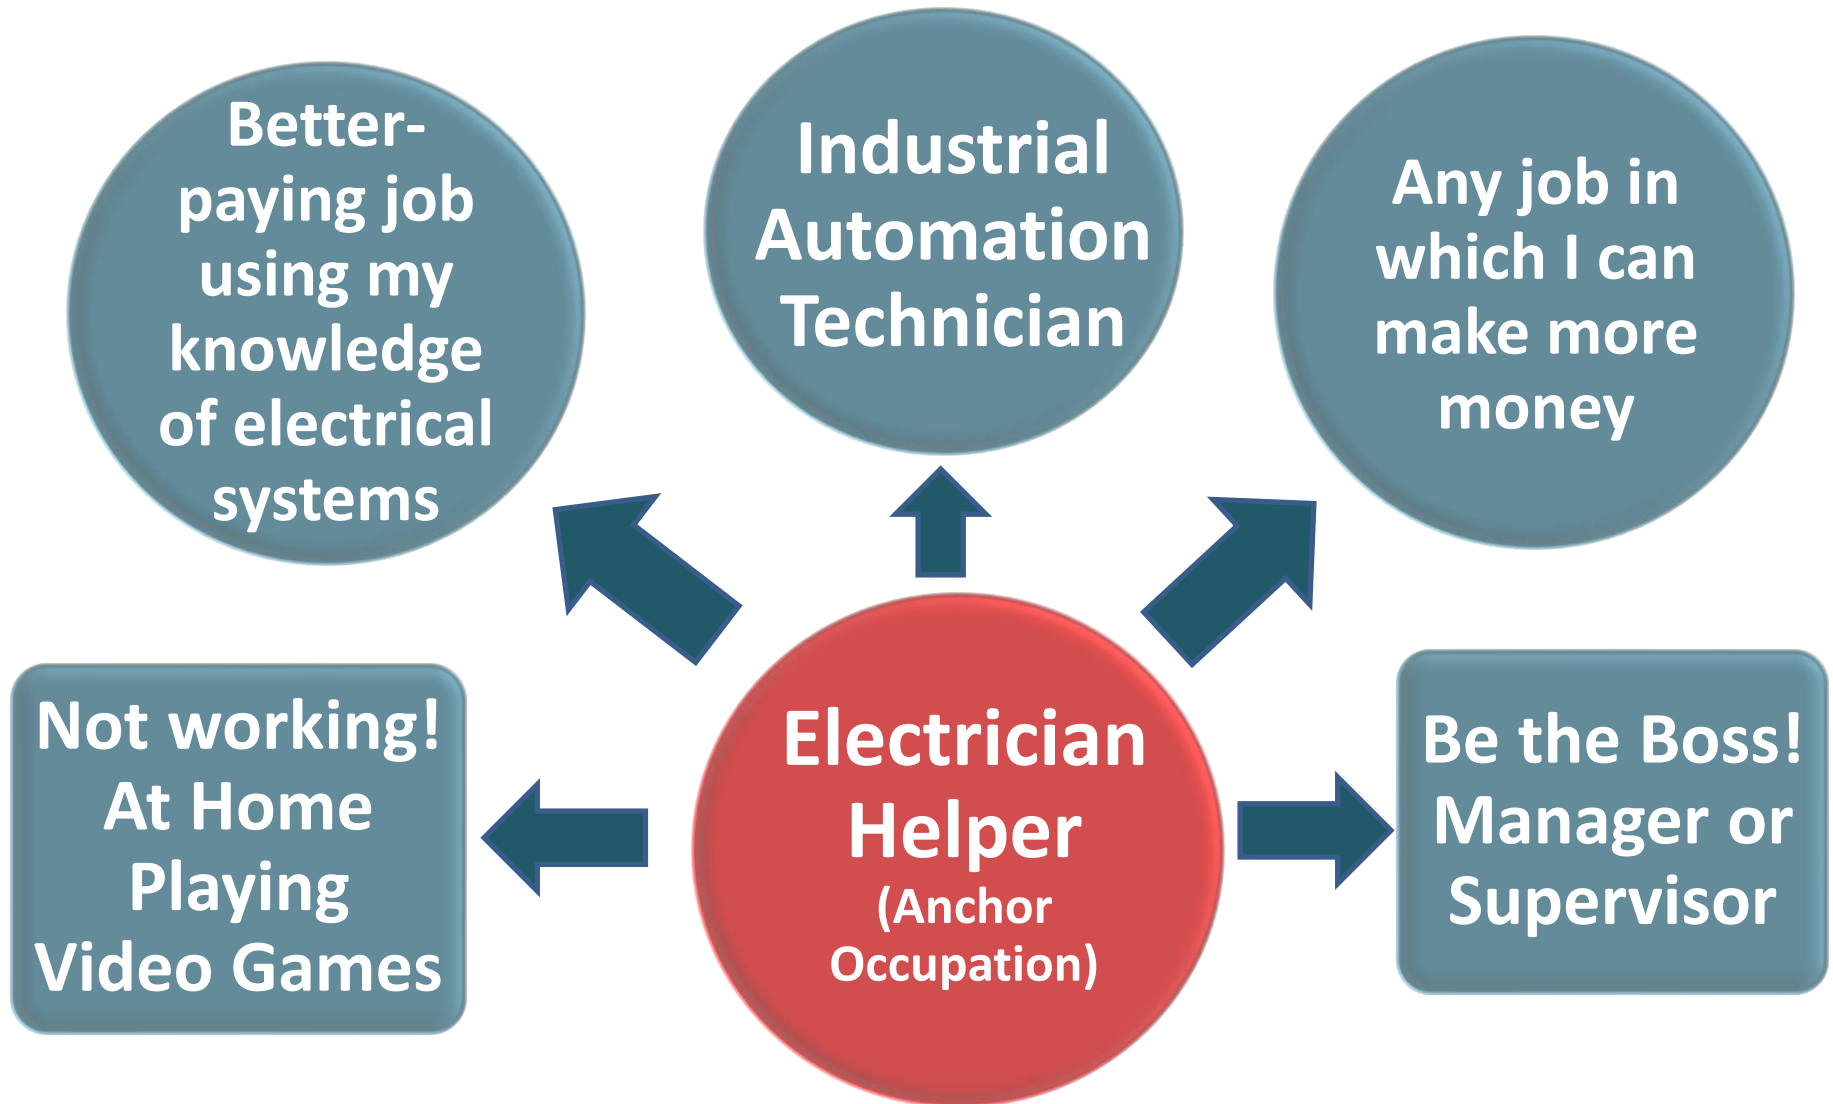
Better-paying job using my knowledge of electrical systems

Industrial Automation Technician

Any job in which I can make more money

Not working! At Home Playing Video Games

Electrician Helper (Anchor Occupation)

Be the Boss! Manager or Supervisor